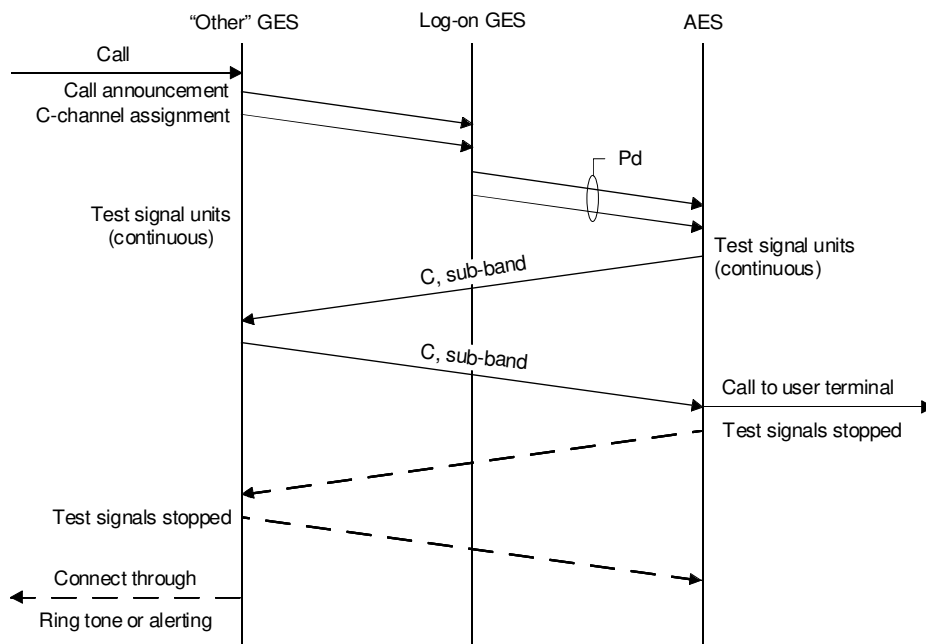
"Other" GES
Log-on GES
AES

Call
Call announcement
C-channel assignment
Pd
Test signal units (continuous)
Test signal units (continuous)
C, sub-band
C, sub-band
Call to user terminal
Test signals stopped
Test signals stopped
Connect through
Ring tone or alerting